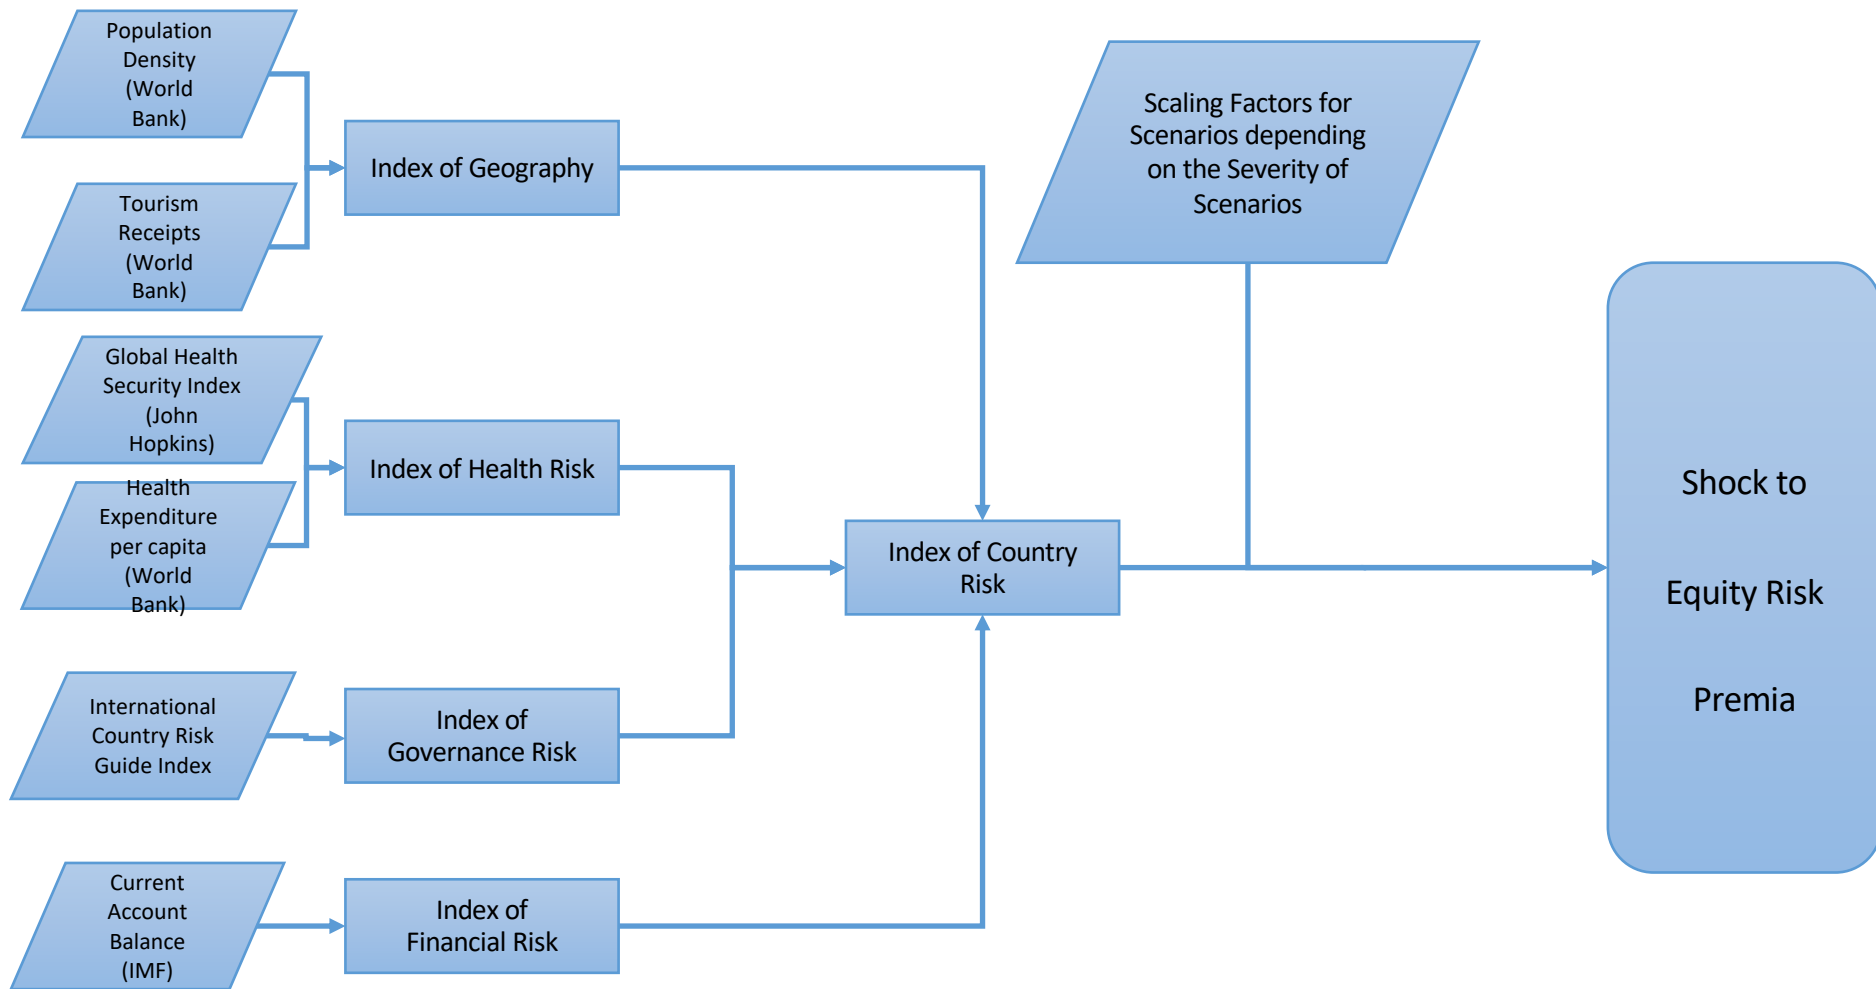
Population Density (World Bank)

Tourism Receipts (World Bank)

Index of Geography

Scaling Factors for Scenarios depending on the Severity of Scenarios

Global Health Security Index (John Hopkins)

Health Expenditure per capita (World Bank)

Index of Health Risk

Index of Country Risk

Shock to

Equity Risk

Premia

International Country Risk Guide Index

Index of Governance Risk

Current Account Balance (IMF)

Index of Financial Risk